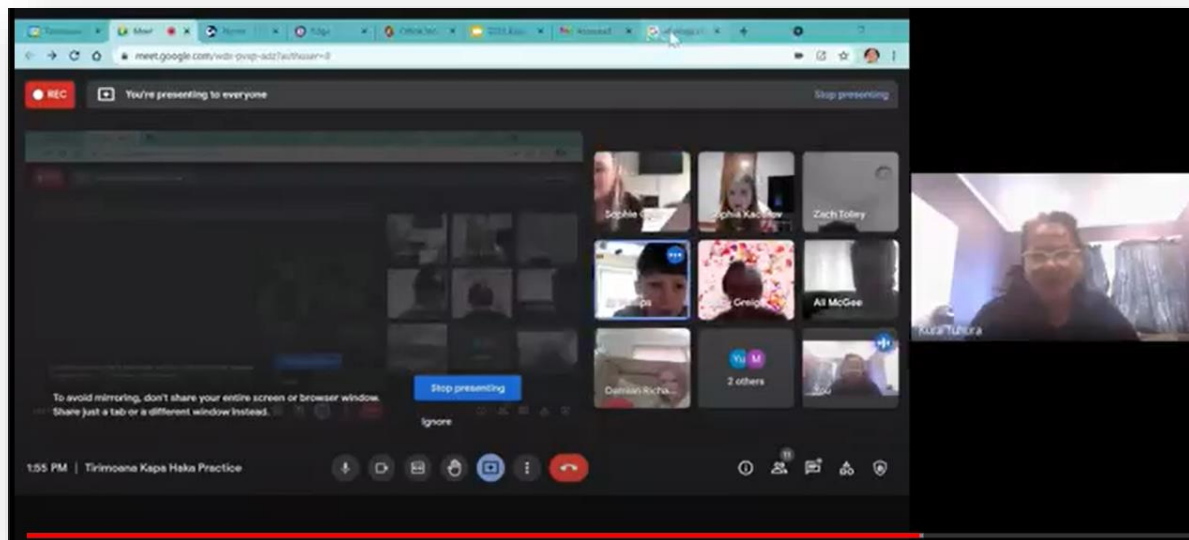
meet.google.com/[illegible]

REC

You're presenting to everyone

Stop presenting

Sophie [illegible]

Sophia Kac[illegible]

Zach Tolley

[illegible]

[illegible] Greig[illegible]

Ali McGee

Damian Rich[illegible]

2 others

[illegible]

To avoid mirroring, don't share your entire screen or browser window. Share just a tab or a different window instead.

Stop presenting

Ignore

1:55 PM | Tirimoana Kapa Haka Practice

11

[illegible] Tuhura